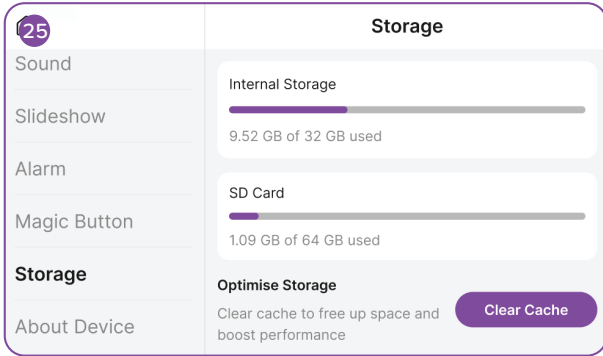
25

Sound

Slideshow

Alarm

Magic Button

Storage

About Device

Storage

Internal Storage

9.52 GB of 32 GB used

SD Card

1.09 GB of 64 GB used

Optimise Storage

Clear cache to free up space and boost performance

Clear Cache